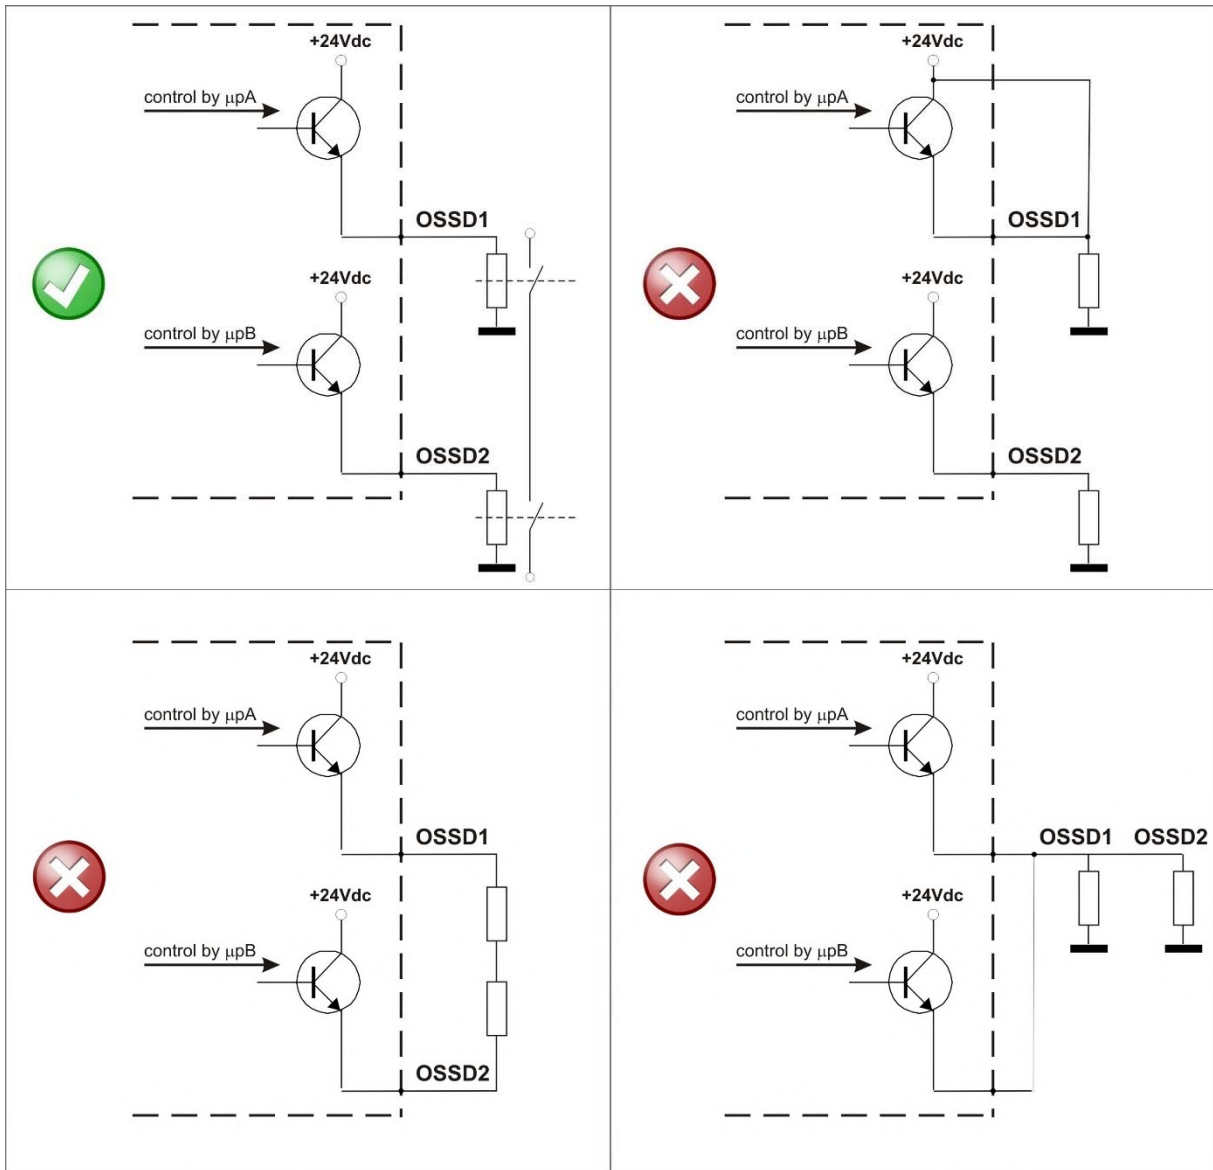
+24Vdc
control by µpA
OSSD1
+24Vdc
control by µpB
OSSD2

+24Vdc
control by µpA
OSSD1
+24Vdc
control by µpB
OSSD2

+24Vdc
control by µpA
OSSD1
+24Vdc
control by µpB
OSSD2

+24Vdc
control by µpA
OSSD1
OSSD2
+24Vdc
control by µpB